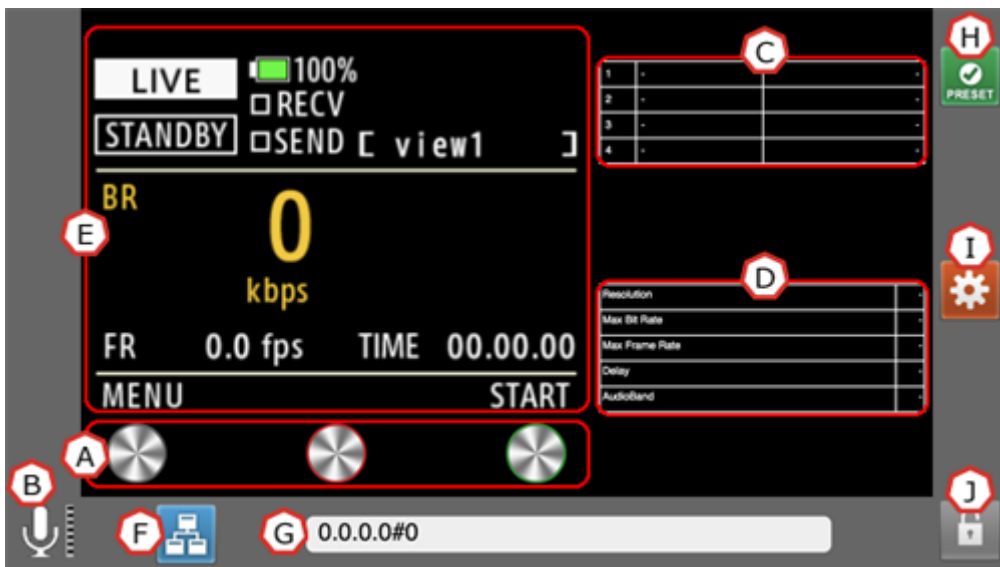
LIVE
100%
RECV
STANDBY
SEND [ view1 ]
BR
0
kbps
FR 0.0 fps TIME 00.00.00
MENU START

E

C

| 1 | - | - |
|---|---|---|
| 2 | - | - |
| 3 | - | - |
| 4 | - | - |

D

| Resolution | - |
|---|---|
| Max Bit Rate | - |
| Max Frame Rate | - |
| Delay | - |
| AudioBand | - |

H
PRESET
I
A
B
F
G
0.0.0.0#0
J